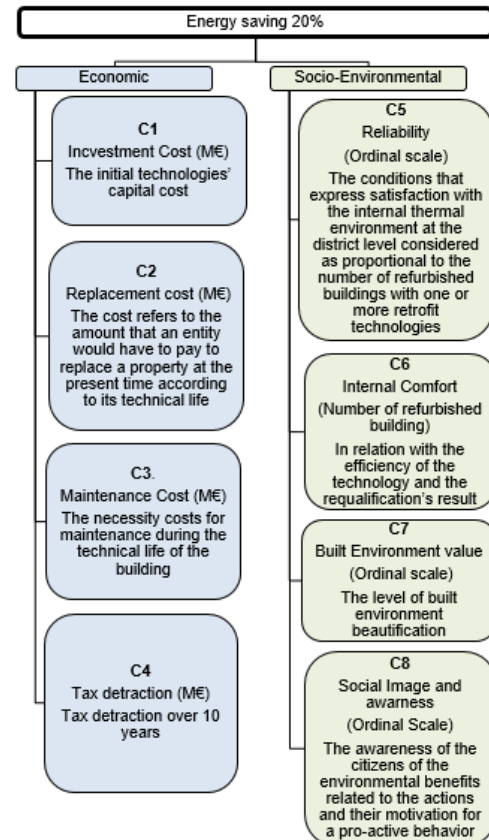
Energy saving 20%

Economic

C1
Incvestment Cost (M€)
The initial technologies' capital cost

C2
Replacement cost (M€)
The cost refers to the amount that an entity would have to pay to replace a property at the present time according to its technical life

C3.
Maintenance Cost (M€)
The necessity costs for maintenance during the technical life of the building

C4
Tax detraction (M€)
Tax detraction over 10 years

Socio-Environmental

C5
Reliability
(Ordinal scale)
The conditions that express satisfaction with the internal thermal environment at the district level considered as proportional to the number of refurbished buildings with one or more retrofit technologies

C6
Internal Comfort
(Number of refurbished building)
In relation with the efficiency of the technology and the requalification's result

C7
Built Environment value
(Ordinal scale)
The level of built environment beautification

C8
Social Image and awarness
(Ordinal Scale)
The awareness of the citizens of the environmental benefits related to the actions and their motivation for a pro-active behavior